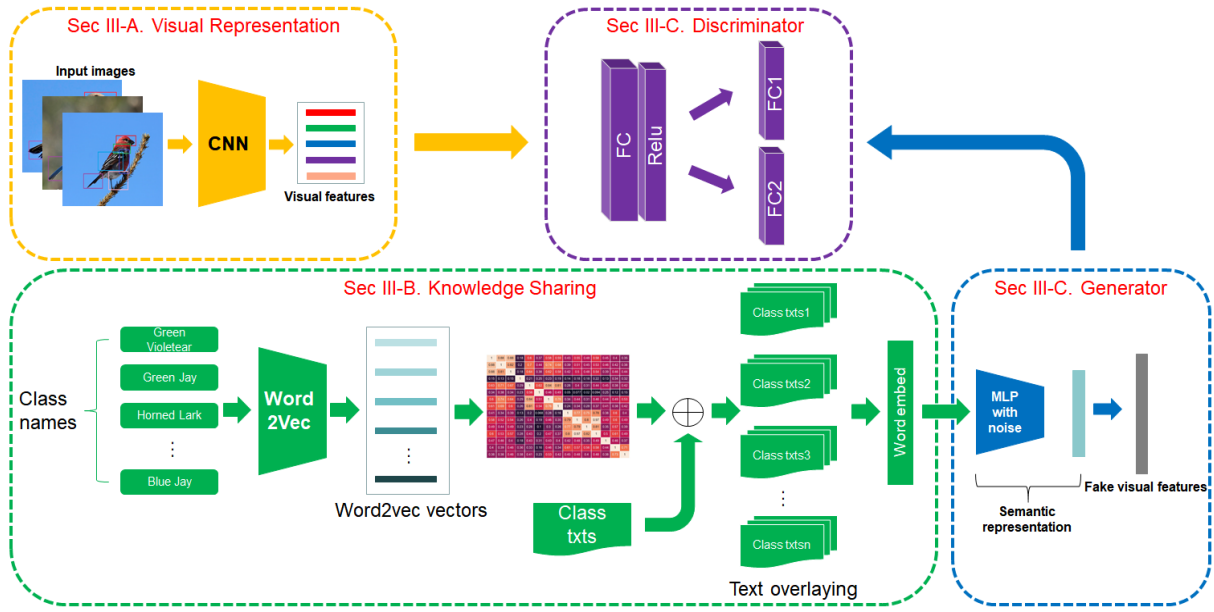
Sec III-A. Visual Representation

Input images

CNN

Visual features

Sec III-C. Discriminator

FC

Relu

FC1

FC2

Sec III-B. Knowledge Sharing

Class names

Green Violetear

Green Jay

Horned Lark

⋮

Blue Jay

Word 2Vec

⋮

Word2vec vectors

Class txts

$\oplus$

Class txts1

Class txts2

Class txts3

⋮

Class txtsn

Text overlaying

Word embed

Sec III-C. Generator

MLP with noise

Semantic representation

Fake visual features